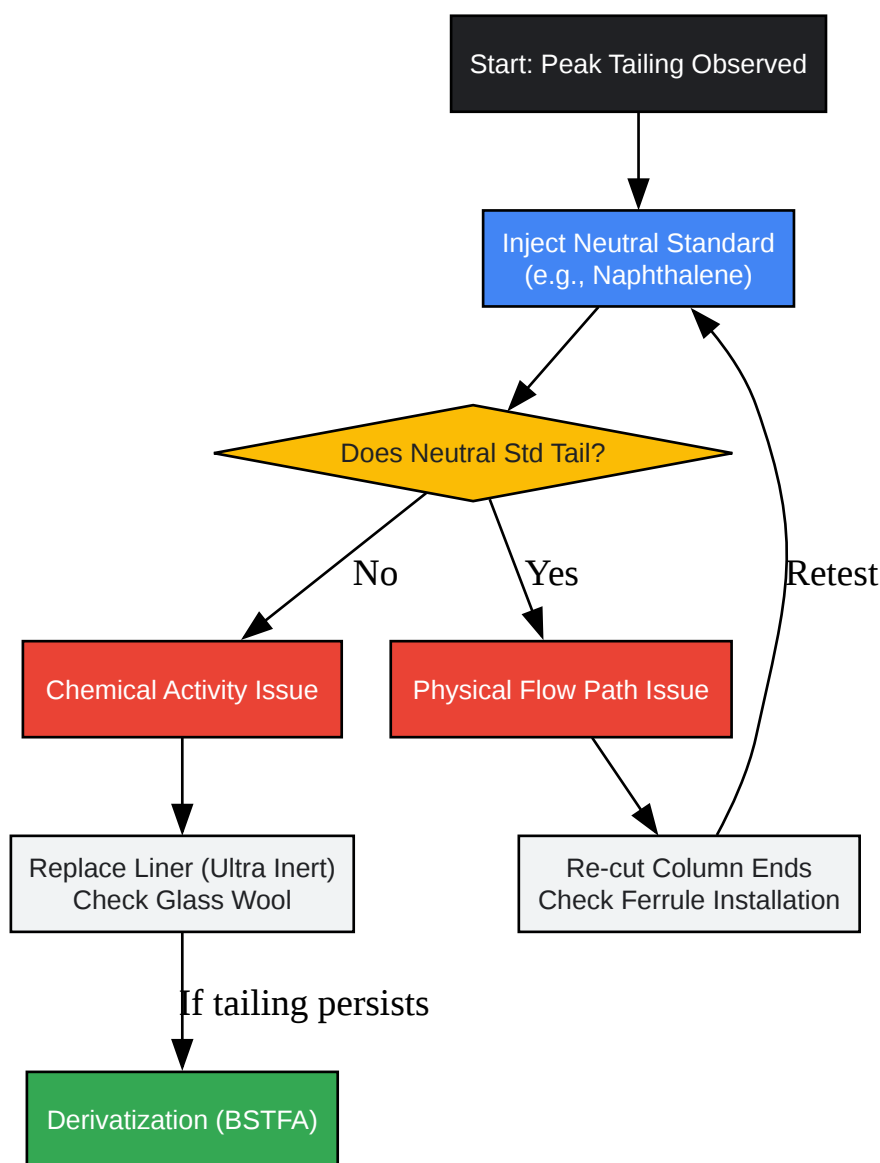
Start: Peak Tailing Observed

Inject Neutral Standard
(e.g., Naphthalene)

Does Neutral Std Tail?

No

Yes

Retest

Chemical Activity Issue

Physical Flow Path Issue

Replace Liner (Ultra Inert)
Check Glass Wool

Re-cut Column Ends
Check Ferrule Installation

If tailing persists

Derivatization (BSTFA)